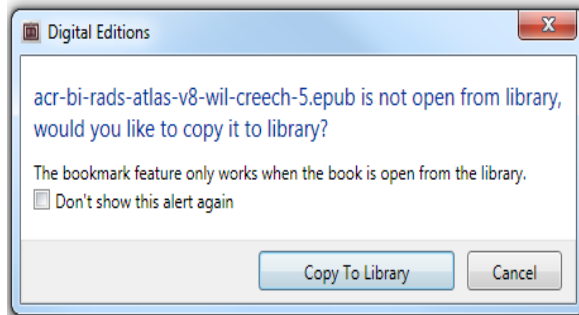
Digital Editions

acr-bi-rads-atlas-v8-wil-creech-5.epub is not open from library, would you like to copy it to library?

The bookmark feature only works when the book is open from the library.

Don't show this alert again

Copy To Library

Cancel